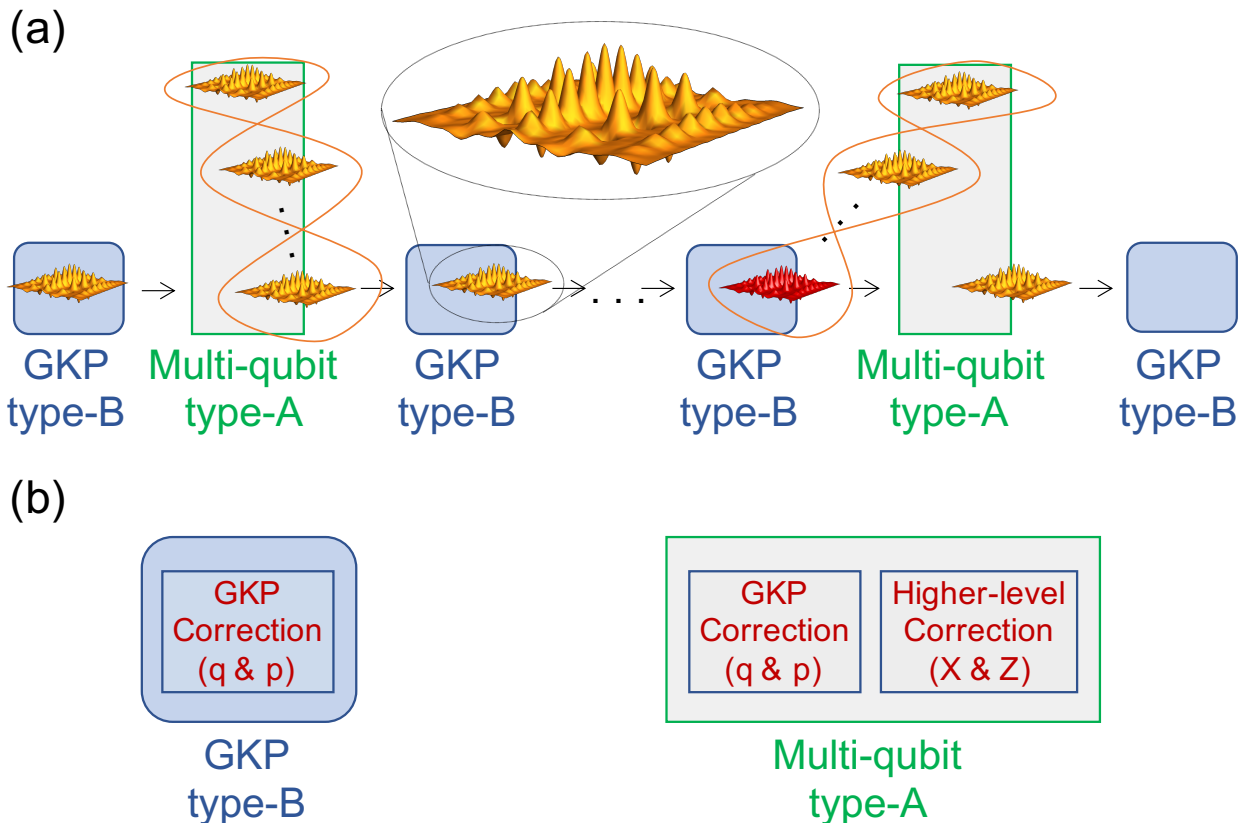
(a)

GKP type-B

Multi-qubit type-A

GKP type-B

GKP type-B

Multi-qubit type-A

GKP type-B

(b)

GKP Correction (q & p)

GKP type-B

GKP Correction (q & p)

Higher-level Correction (X & Z)

Multi-qubit type-A